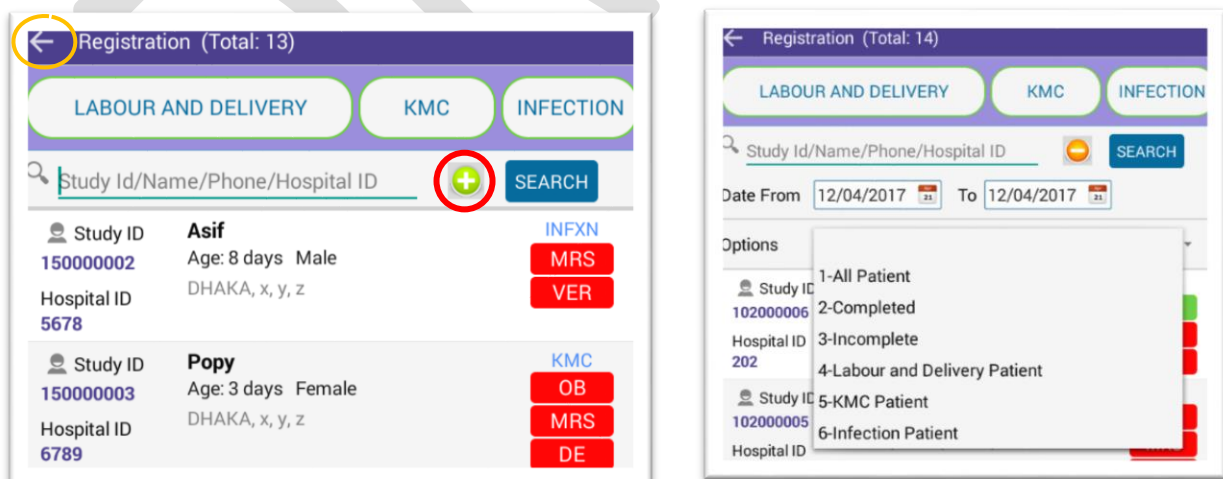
Registration (Total: 13)

LABOUR AND DELIVERY
KMC
INFECTION

Study Id/Name/Phone/Hospital ID
SEARCH

Study ID
150000002
Hospital ID
5678
Asif
Age: 8 days Male
DHAKA, x, y, z
INFXN
MRS
VER

Study ID
150000003
Hospital ID
6789
Popy
Age: 3 days Female
DHAKA, x, y, z
KMC
OB
MRS
DE

Registration (Total: 14)

LABOUR AND DELIVERY
KMC
INFECTION

Study Id/Name/Phone/Hospital ID
SEARCH

Date From 12/04/2017 To 12/04/2017

Options

1-All Patient
2-Completed
3-Incomplete
4-Labour and Delivery Patient
5-KMC Patient
6-Infection Patient

Study ID
102000006
Hospital ID
202
Study ID
102000005
Hospital ID